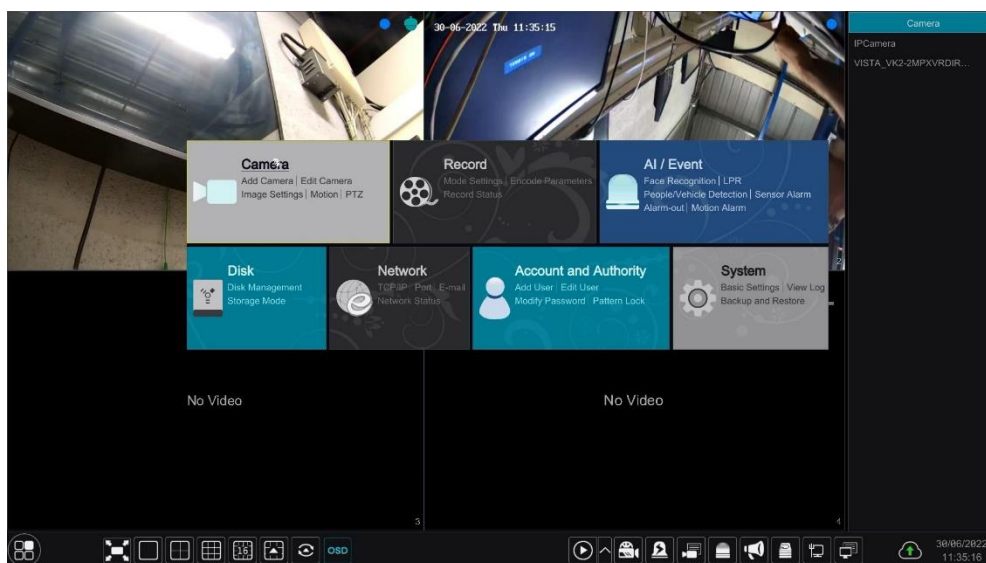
30-06-2022 Thu 11:35:15

Camera
IPCamera
VISTA_VK2-2MPXVRDIR...

Camera
Add Camera | Edit Camera
Image Settings | Motion | PTZ

Record
Mode Settings | Encode Parameters
Record Status

AI / Event
Face Recognition | LPR
People/Vehicle Detection | Sensor Alarm
Alarm-out | Motion Alarm

Disk
Disk Management
Storage Mode

Network
TCP/IP | Port | E-mail
Network Status

Account and Authority
Add User | Edit User
Modify Password | Pattern Lock

System
Basic Settings | View Log
Backup and Restore

2

No Video

No Video

3

4

16

OSD

30/06/2022
11:35:16